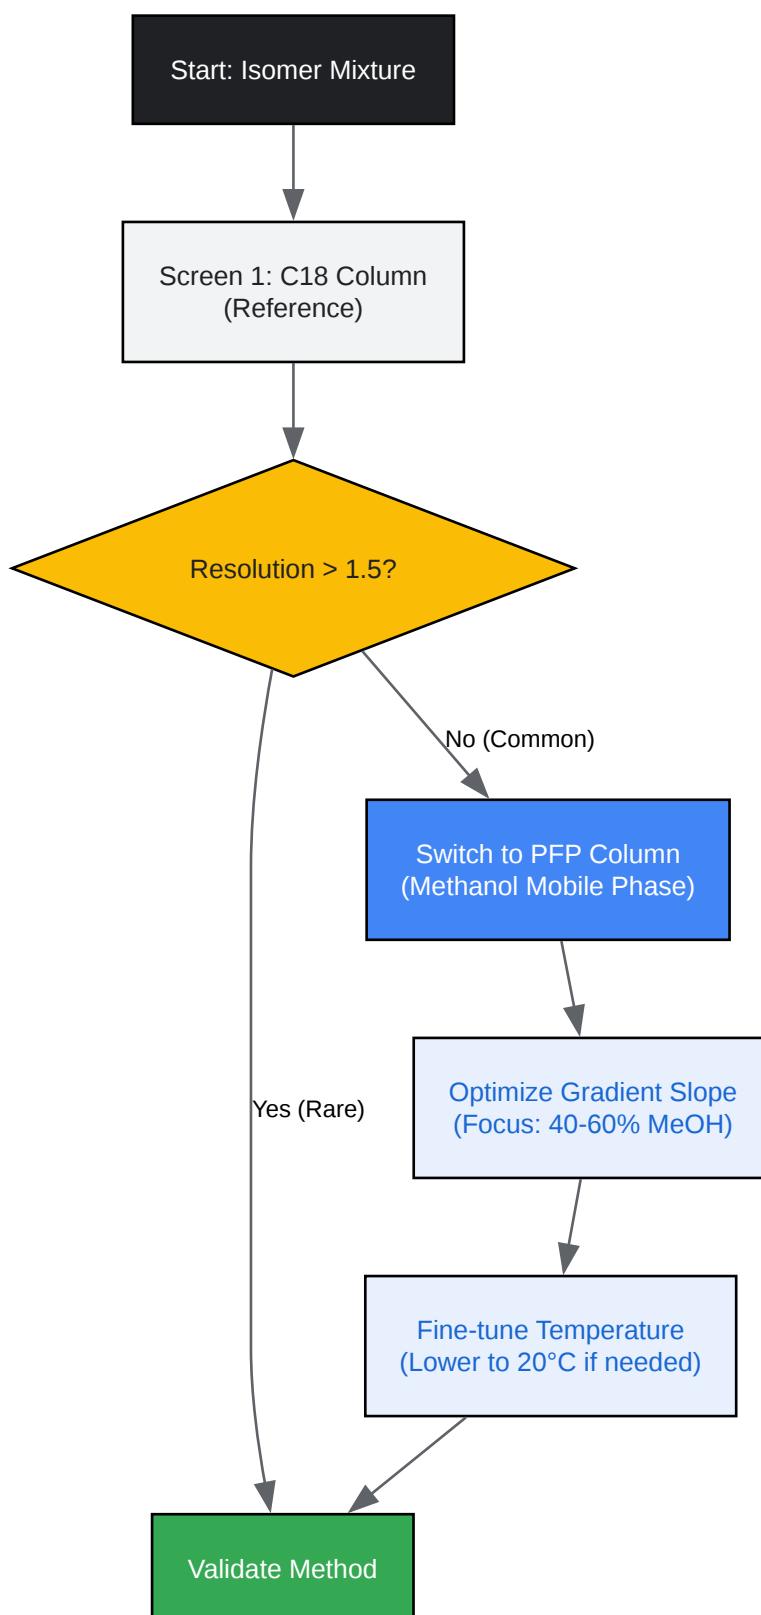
Start: Isomer Mixture

Screen 1: C18 Column
(Reference)

Resolution > 1.5?

No (Common)

Switch to PFP Column
(Methanol Mobile Phase)

Optimize Gradient Slope
(Focus: 40-60% MeOH)

Yes (Rare)

Fine-tune Temperature
(Lower to 20°C if needed)

Validate Method